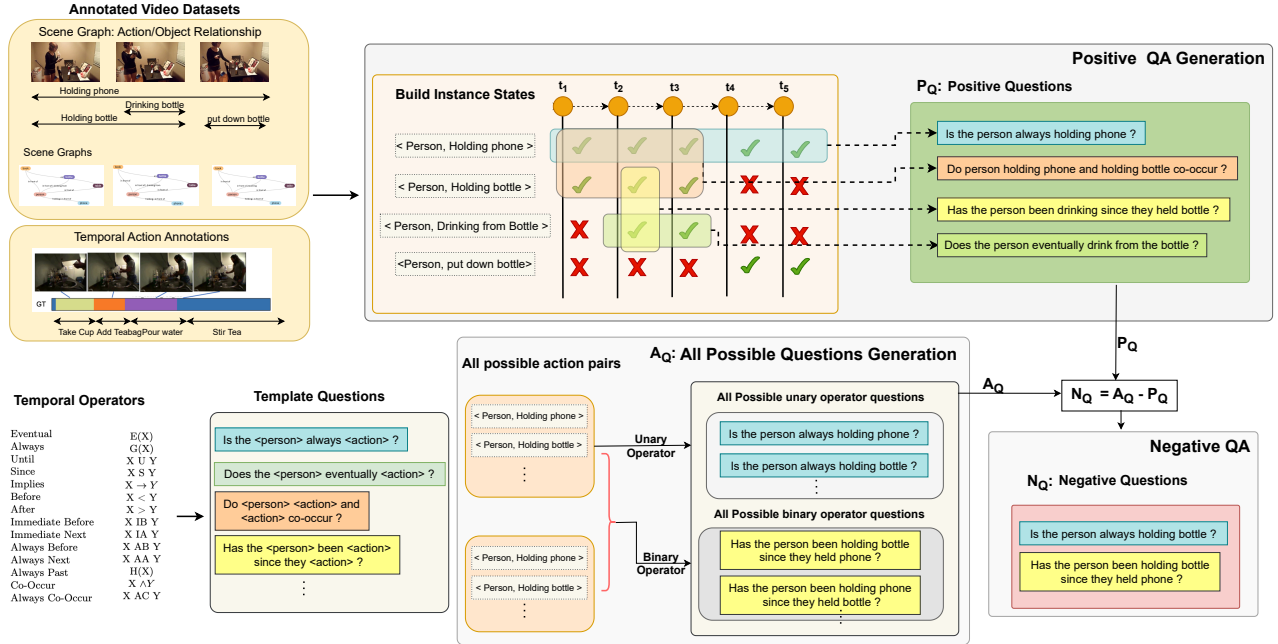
Annotated Video Datasets

Scene Graph: Action/Object Relationship

Holding phone

Drinking bottle

Holding bottle

put down bottle

Scene Graphs

Temporal Action Annotations

GT

Take Cup Add Teabag Pour water Stir Tea

Positive QA Generation

Build Instance States

$t_1$ $t_2$ $t_3$ $t_4$ $t_5$

< Person, Holding phone >

< Person, Holding bottle >

< Person, Drinking from Bottle >

<Person, put down bottle>

$P_Q$: Positive Questions

Is the person always holding phone ?

Do person holding phone and holding bottle co-occur ?

Has the person been drinking since they held bottle ?

Does the person eventually drink from the bottle ?

$P_Q$

$A_Q$: All Possible Questions Generation

All possible action pairs

< Person, Holding phone >

< Person, Holding bottle >

⋮

< Person, Holding phone >

< Person, Holding bottle >

⋮

Unary Operator

Binary Operator

All Possible unary operator questions

Is the person always holding phone ?

Is the person always holding bottle ?

⋮

All Possible binary operator questions

Has the person been holding bottle since they held phone ?

Has the person been holding phone since they held bottle ?

⋮

$A_Q$

$N_Q = A_Q - P_Q$

Negative QA

$N_Q$: Negative Questions

Is the person always holding bottle ?

Has the person been holding bottle since they held phone ?

Temporal Operators

| | |
|---|---|
| Eventual | E(X) |
| Always | G(X) |
| Until | X U Y |
| Since | X S Y |
| Implies | $X \to Y$ |
| Before | $X < Y$ |
| After | $X > Y$ |
| Immediate Before | X IB Y |
| Immediate Next | X IA Y |
| Always Before | X AB Y |
| Always Next | X AA Y |
| Always Past | H(X) |
| Co-Occur | $X \wedge Y$ |
| Always Co-Occur | X AC Y |

Template Questions

Is the <person> always <action> ?

Does the <person> eventually <action> ?

Do <person> <action> and <action> co-occur ?

Has the <person> been <action> since they <action> ?

⋮